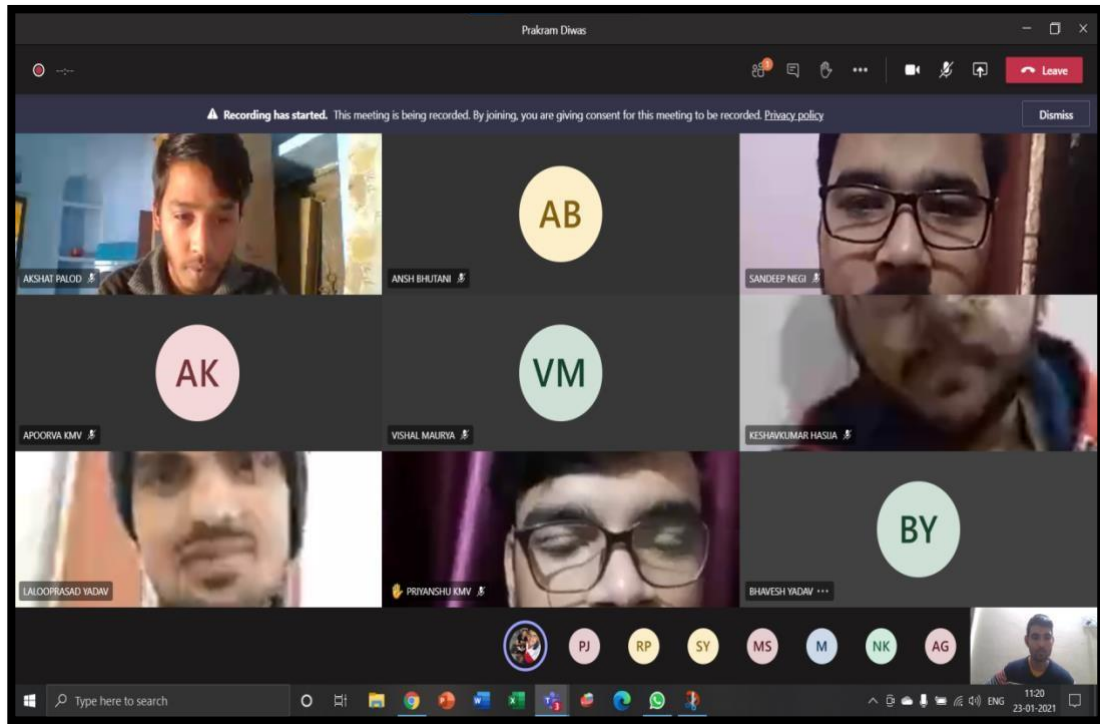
Prakram Diwas

Leave

Recording has started. This meeting is being recorded. By joining, you are giving consent for this meeting to be recorded. Privacy policy

Dismiss

AKSHAT PALOD

AB

ANSH BHUTANI

SANDEEP NEGI

AK

APOORVA KMV

VM

VISHAL MAURYA

KESHAVKUMAR HASIJA

LALOOPRASAD YADAV

PRIYANSHU KMV

BY

BHAVESH YADAV

PJ RP SY MS M NK AG

Type here to search

ENG 11:20 23-01-2021